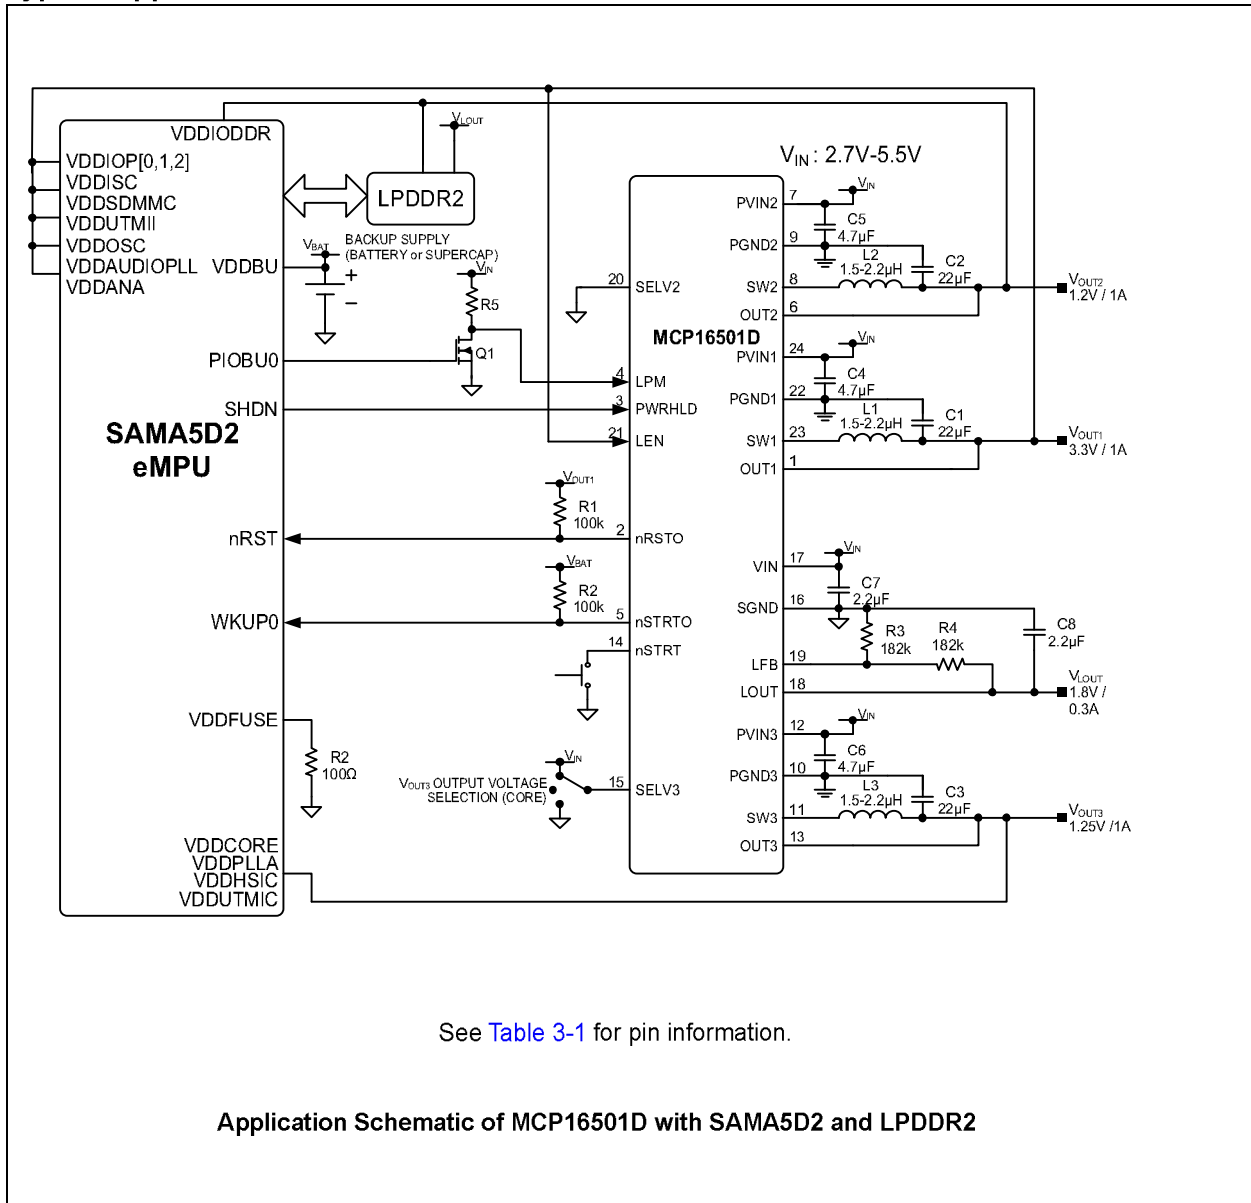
VDDIODDR
VDDIOP[0,1,2]
VDDISC
VDDSDMMC
VDDUTMII
VDDOSC
VDDAUDIOPLL VDDBU
VDDANA
LPDDR2
$V_{LOUT}$
$V_{IN}$: 2.7V-5.5V
$V_{BAT}$
BACKUP SUPPLY (BATTERY or SUPERCAP)
+
−
$V_{IN}$
R5
Q1
PIOBU0
SHDN
SAMA5D2 eMPU
nRST
WKUP0
VDDFUSE
R2 100Ω
VDDCORE
VDDPLLA
VDDHSIC
VDDUTMIC
MCP16501D
20 SELV2
4 LPM
3 PWRHLD
21 LEN
$V_{OUT1}$
R1 100k
2 nRSTO
$V_{BAT}$
R2 100k
5 nSTRTO
14 nSTRT
$V_{IN}$
$V_{OUT3}$ OUTPUT VOLTAGE SELECTION (CORE)
15 SELV3
PVIN2 7
$V_{IN}$
C5 4.7µF
PGND2 9
L2 1.5-2.2µH
C2 22µF
SW2 8
OUT2 6
$V_{OUT2}$ 1.2V / 1A
PVIN1 24
$V_{IN}$
C4 4.7µF
PGND1 22
L1 1.5-2.2µH
C1 22µF
SW1 23
OUT1 1
$V_{OUT1}$ 3.3V / 1A
VIN 17
$V_{IN}$
C7 2.2µF
SGND 16
R3 182k
R4 182k
C8 2.2µF
LFB 19
LOUT 18
$V_{LOUT}$ 1.8V / 0.3A
PVIN3 12
$V_{IN}$
C6 4.7µF
PGND3 10
L3 1.5-2.2µH
C3 22µF
SW3 11
OUT3 13
$V_{OUT3}$ 1.25V /1A

See Table 3-1 for pin information.

Application Schematic of MCP16501D with SAMA5D2 and LPDDR2